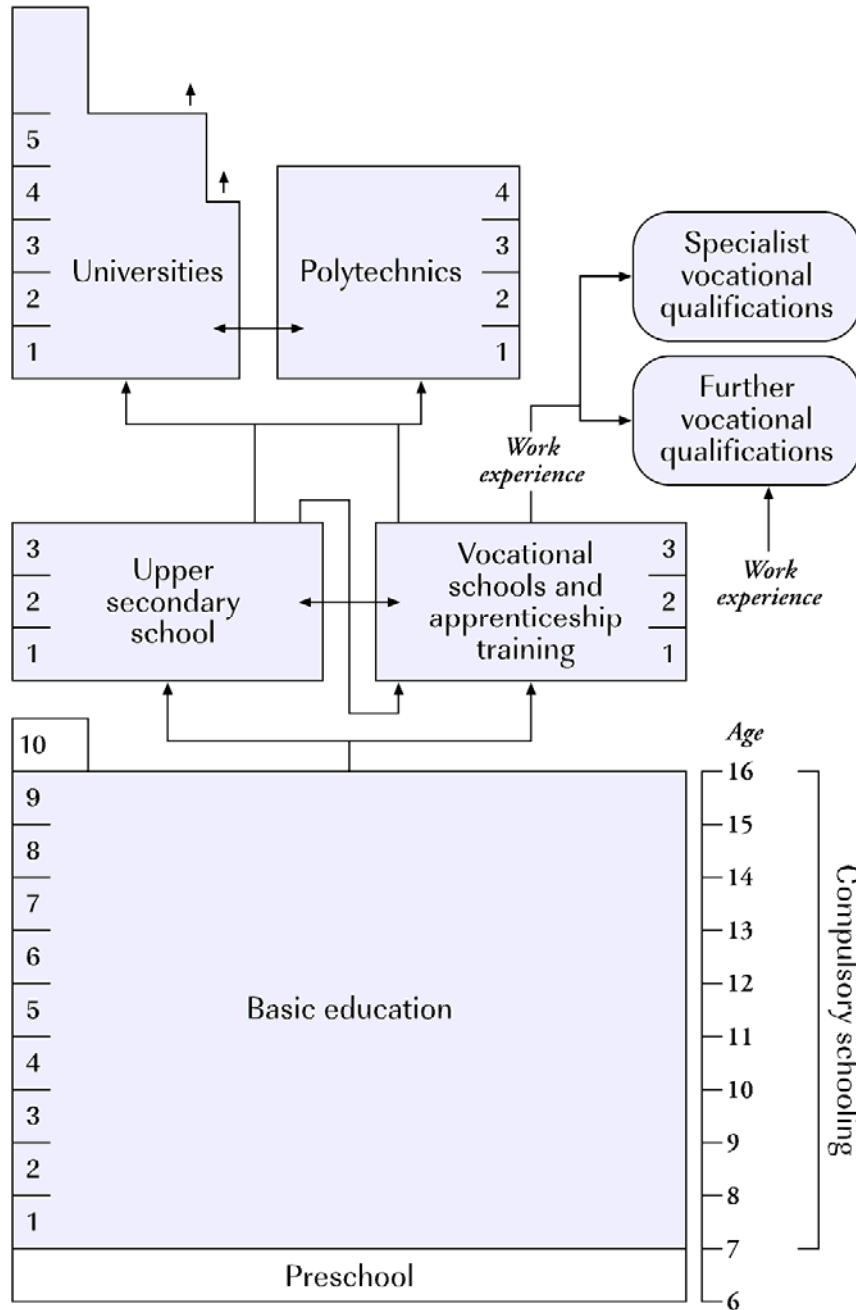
5
4
3
2
1
Universities

Polytechnics
4
3
2
1

Specialist vocational qualifications

Further vocational qualifications

Work experience

Work experience

3
2
1
Upper secondary school

Vocational schools and apprenticeship training
3
2
1

10
9
8
7
6
5
4
3
2
1
Basic education

Preschool

Age
16
15
14
13
12
11
10
9
8
7
6

Compulsory schooling